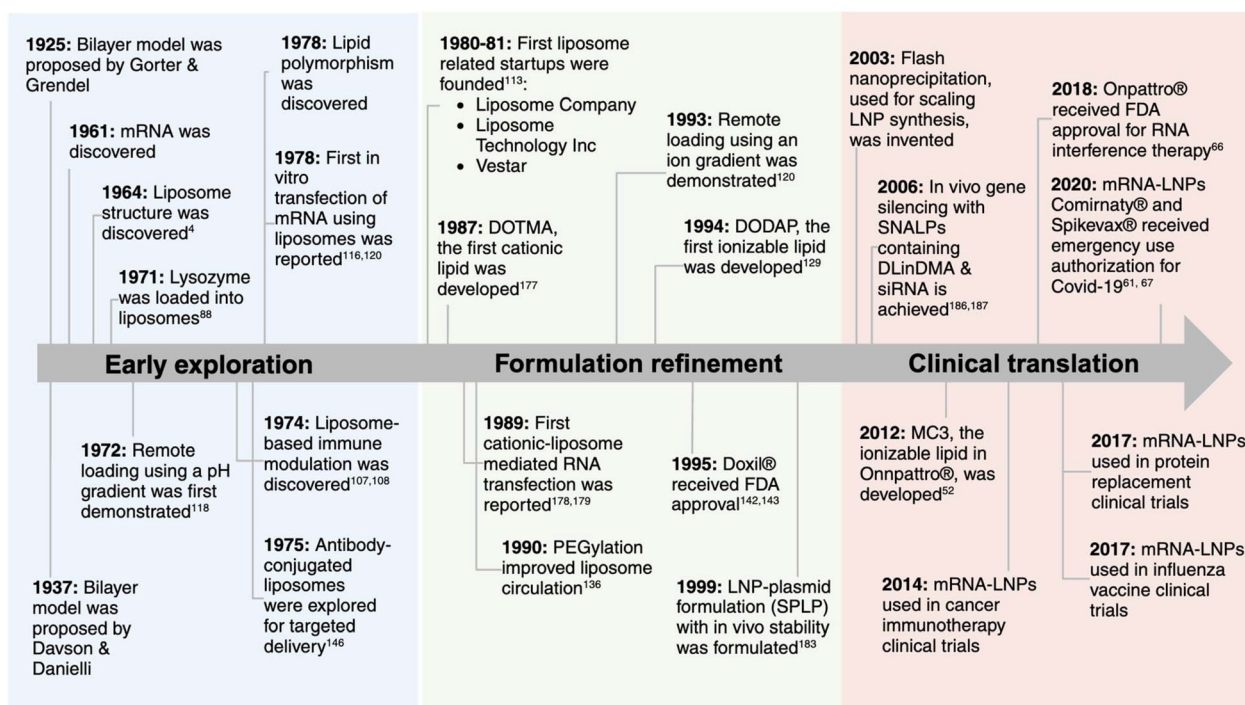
**1925:** Bilayer model was proposed by Gorter & Grendel

**1961:** mRNA was discovered

**1964:** Liposome structure was discovered$^{4}$

**1971:** Lysozyme was loaded into liposomes$^{88}$

**1978:** Lipid polymorphism was discovered

**1978:** First in vitro transfection of mRNA using liposomes was reported$^{116,120}$

**1980-81:** First liposome related startups were founded$^{113}$:
- Liposome Company
- Liposome Technology Inc
- Vestar

**1987:** DOTMA, the first cationic lipid was developed$^{177}$

**1993:** Remote loading using an ion gradient was demonstrated$^{120}$

**1994:** DODAP, the first ionizable lipid was developed$^{129}$

**2003:** Flash nanoprecipitation, used for scaling LNP synthesis, was invented

**2006:** In vivo gene silencing with SNALPs containing DLinDMA & siRNA is achieved$^{186,187}$

**2018:** Onpattro® received FDA approval for RNA interference therapy$^{66}$

**2020:** mRNA-LNPs Comirnaty® and Spikevax® received emergency use authorization for Covid-19$^{61, 67}$

Early exploration

Formulation refinement

Clinical translation

**1972:** Remote loading using a pH gradient was first demonstrated$^{118}$

**1974:** Liposome-based immune modulation was discovered$^{107,108}$

**1975:** Antibody-conjugated liposomes were explored for targeted delivery$^{146}$

**1937:** Bilayer model was proposed by Davson & Danielli

**1989:** First cationic-liposome mediated RNA transfection was reported$^{178,179}$

**1990:** PEGylation improved liposome circulation$^{136}$

**1995:** Doxil® received FDA approval$^{142,143}$

**1999:** LNP-plasmid formulation (SPLP) with in vivo stability was formulated$^{183}$

**2012:** MC3, the ionizable lipid in Onnpattro®, was developed$^{52}$

**2014:** mRNA-LNPs used in cancer immunotherapy clinical trials

**2017:** mRNA-LNPs used in protein replacement clinical trials

**2017:** mRNA-LNPs used in influenza vaccine clinical trials